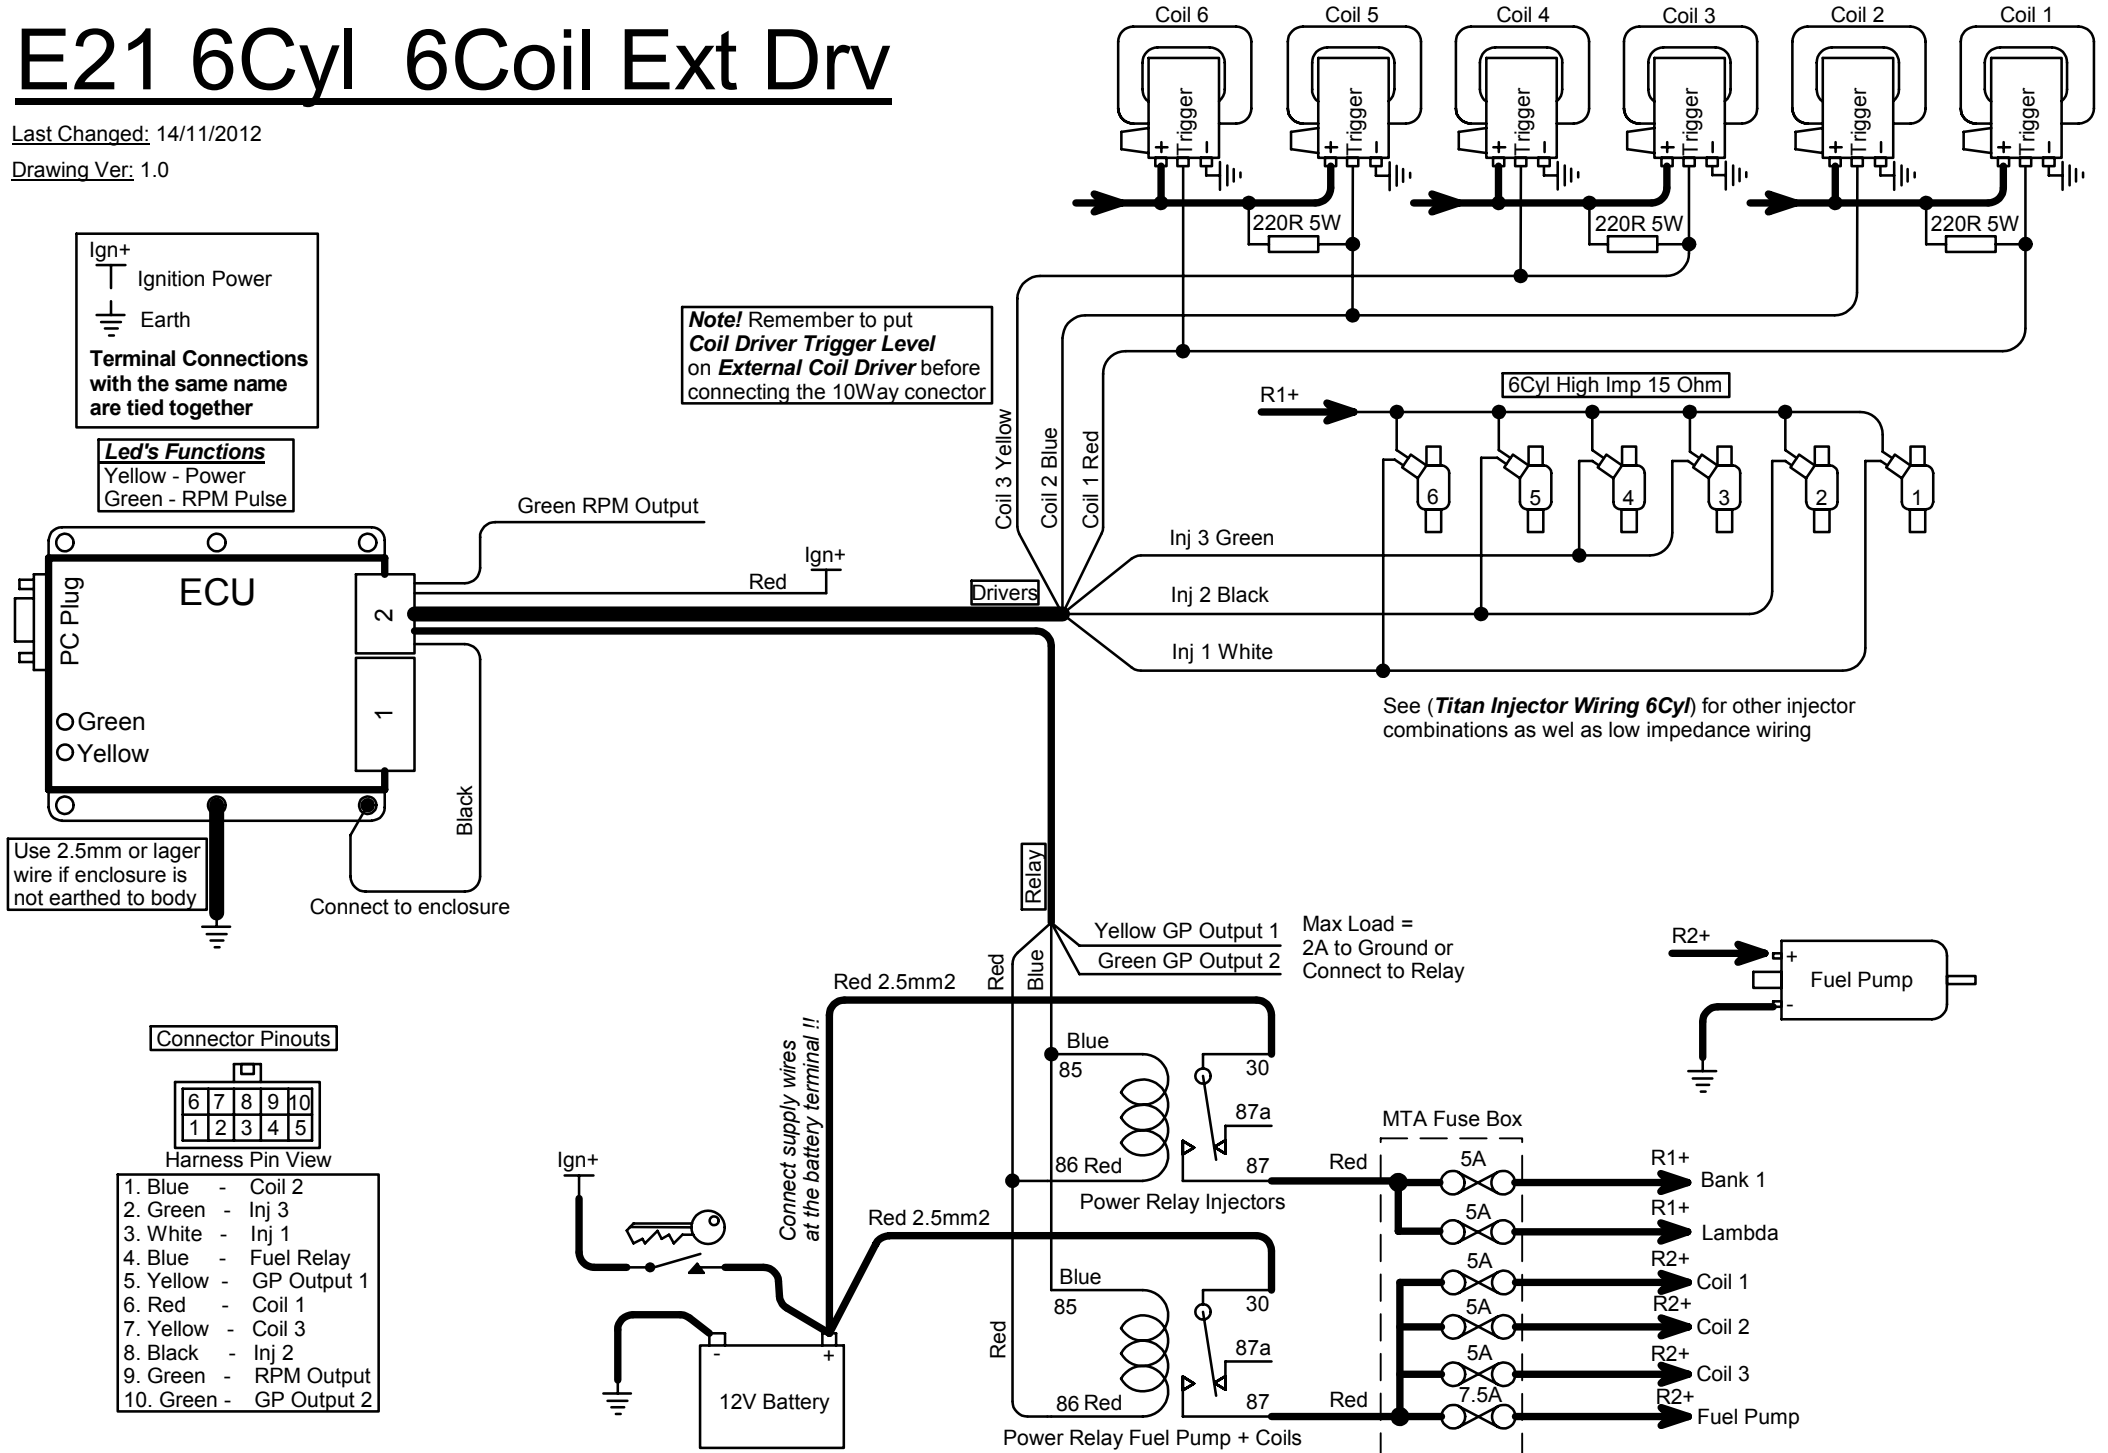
E21 6Cyl 6Coil Ext Drv

Last Changed: 14/11/2012

Drawing Ver: 1.0

Coil 6
Coil 5
Coil 4
Coil 3
Coil 2
Coil 1

+ Trigger -
+ Trigger -
+ Trigger -
+ Trigger -
+ Trigger -
+ Trigger -

220R 5W
220R 5W
220R 5W

Ign+
Ignition Power
Earth
Terminal Connections with the same name are tied together

Note! Remember to put Coil Driver Trigger Level on External Coil Driver before connecting the 10Way conector

Led's Functions
Yellow - Power
Green - RPM Pulse

Coil 3 Yellow
Coil 2 Blue
Coil 1 Red

R1+
6Cyl High Imp 15 Ohm
6
5
4
3
2
1

Green RPM Output
Ign+
Red
ECU
PC Plug
2
1
Drivers
Inj 3 Green
Inj 2 Black
Inj 1 White

Green
Yellow

See (Titan Injector Wiring 6Cyl) for other injector combinations as wel as low impedance wiring

Black

Use 2.5mm or lager wire if enclosure is not earthed to body

Connect to enclosure

Relay

Yellow GP Output 1
Green GP Output 2

Max Load =
2A to Ground or
Connect to Relay

R2+
+
Fuel Pump
-

Red 2.5mm2
Red
Blue
Connect supply wires at the battery terminal !!

Blue
85
30
87a
86 Red
87
Power Relay Injectors

Red
MTA Fuse Box
5A
5A
R1+
Bank 1
R1+
Lambda

Connector Pinouts
| 6 | 7 | 8 | 9 | 10 |
|---|---|---|---|---|
| 1 | 2 | 3 | 4 | 5 |
Harness Pin View
1. Blue - Coil 2
2. Green - Inj 3
3. White - Inj 1
4. Blue - Fuel Relay
5. Yellow - GP Output 1
6. Red - Coil 1
7. Yellow - Coil 3
8. Black - Inj 2
9. Green - RPM Output
10. Green - GP Output 2

Ign+
Red 2.5mm2
Blue
85
30
87a
86 Red
87
Red
Red

5A
R2+
Coil 1
5A
R2+
Coil 2
5A
R2+
Coil 3
7.5A
R2+
Fuel Pump

-
+
12V Battery

Power Relay Fuel Pump + Coils